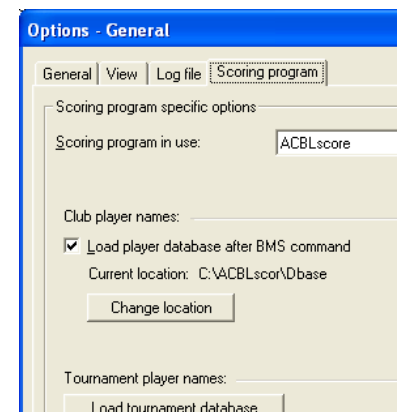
Options - General

General | View | Log file | Scoring program

Scoring program specific options

Scoring program in use: ACBLscore

Club player names:

Load player database after BMS command

Current location: C:\ACBLscor\Dbase

Change location

Tournament player names:

Load tournament database